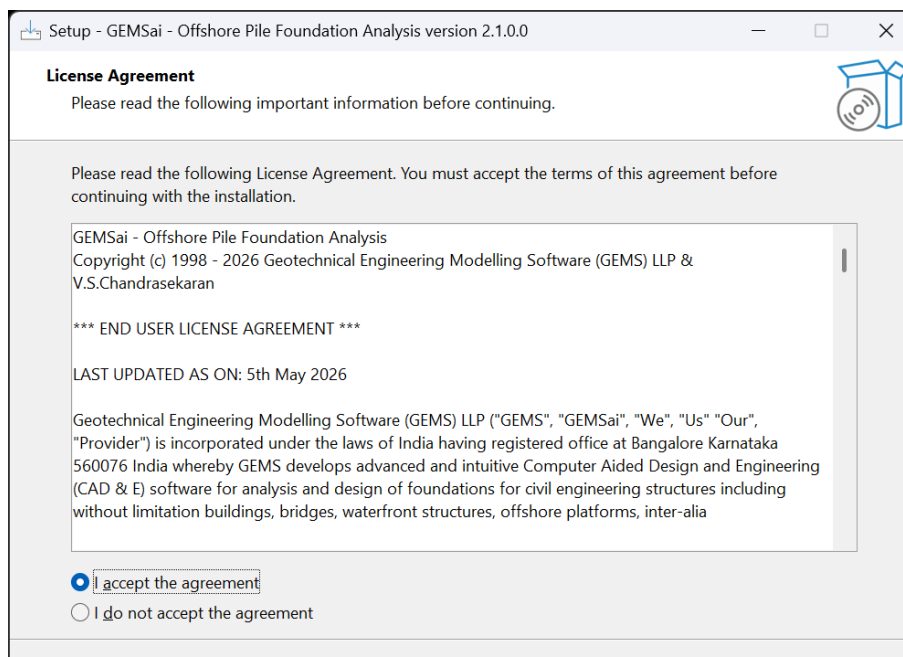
Setup - GEMSai - Offshore Pile Foundation Analysis version 2.1.0.0

License Agreement

Please read the following important information before continuing.

Please read the following License Agreement. You must accept the terms of this agreement before continuing with the installation.

GEMSai - Offshore Pile Foundation Analysis
Copyright (c) 1998 - 2026 Geotechnical Engineering Modelling Software (GEMS) LLP & V.S.Chandrasekaran

*** END USER LICENSE AGREEMENT ***

LAST UPDATED AS ON: 5th May 2026

Geotechnical Engineering Modelling Software (GEMS) LLP ("GEMS", "GEMSai", "We", "Us" "Our", "Provider") is incorporated under the laws of India having registered office at Bangalore Karnataka 560076 India whereby GEMS develops advanced and intuitive Computer Aided Design and Engineering (CAD & E) software for analysis and design of foundations for civil engineering structures including without limitation buildings, bridges, waterfront structures, offshore platforms, inter-alia

I accept the agreement

I do not accept the agreement